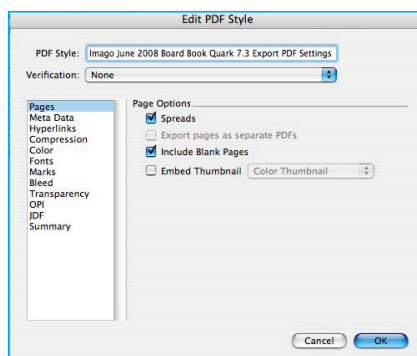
Edit PDF Style

PDF Style: Imago June 2008 Board Book Quark 7.3 Export PDF Settings

Verification: None

Pages
Meta Data
Hyperlinks
Compression
Color
Fonts
Marks
Bleed
Transparency
OPI
JDF
Summary

Page Options

Spreads

Export pages as separate PDFs

Include Blank Pages

Embed Thumbnail Color Thumbnail

Cancel OK